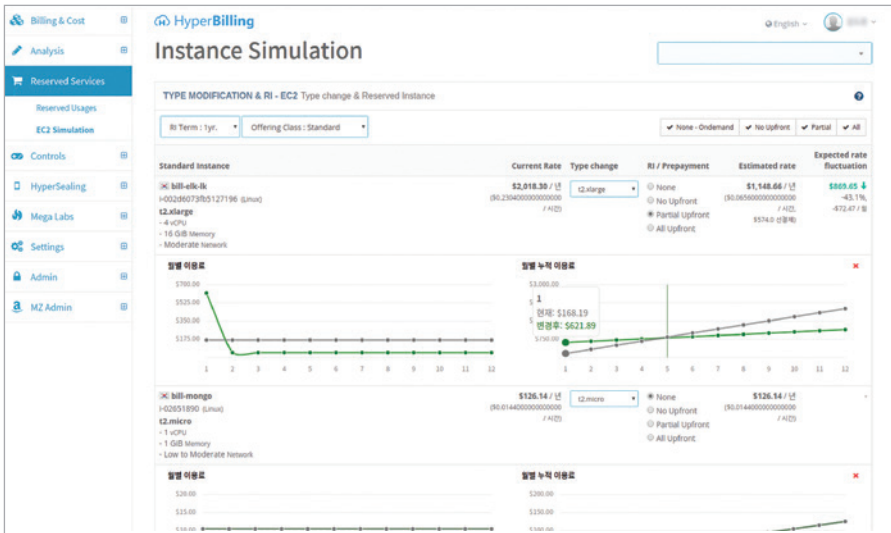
Billing & Cost
Analysis
Reserved Services
Reserved Usages
EC2 Simulation
Controls
HyperSealing
Mega Labs
Settings
Admin
MZ Admin

HyperBilling
English
Instance Simulation

TYPE MODIFICATION & RI - EC2 Type change & Reserved Instance

RI Term : 1yr.
Offering Class : Standard
None - Ondemand
No Upfront
Partial
All

| Standard Instance | Current Rate | Type change | RI / Prepayment | Estimated rate | Expected rate fluctuation |
|---|---|---|---|---|---|
| bill-elk-lk i-002d6073fb5127196 (Linux) t2.xlarge - 4 vCPU - 16 GiB Memory - Moderate Network | $2,018.30 / 년 ($0.2304000000000000 / 시간) | t2.xlarge | None, No Upfront, Partial Upfront, All Upfront | $1,148.66 / 년 ($0.0656000000000000 / 시간, $574.0 (선결제)) | $869.65 -43.1% -$72.47 / 월 |

월별 이용료
$700.00
$525.00
$350.00
$175.00
1 2 3 4 5 6 7 8 9 10 11 12

월별 누적 이용료
$3,000.00
$750.00
1
현재: $168.19
변경후: $621.89
1 2 3 4 5 6 7 8 9 10 11 12

| Standard Instance | Current Rate | Type change | RI / Prepayment | Estimated rate |
|---|---|---|---|---|
| bill-mongo i-02651890 (Linux) t2.micro - 1 vCPU - 1 GiB Memory - Low to Moderate Network | $126.14 / 년 ($0.0144000000000000 / 시간) | t2.micro | None, No Upfront, Partial Upfront, All Upfront | $126.14 / 년 ($0.0144000000000000 / 시간) |

월별 이용료
$20.00
$15.00
$10.00

월별 누적 이용료
$200.00
$150.00
$100.00